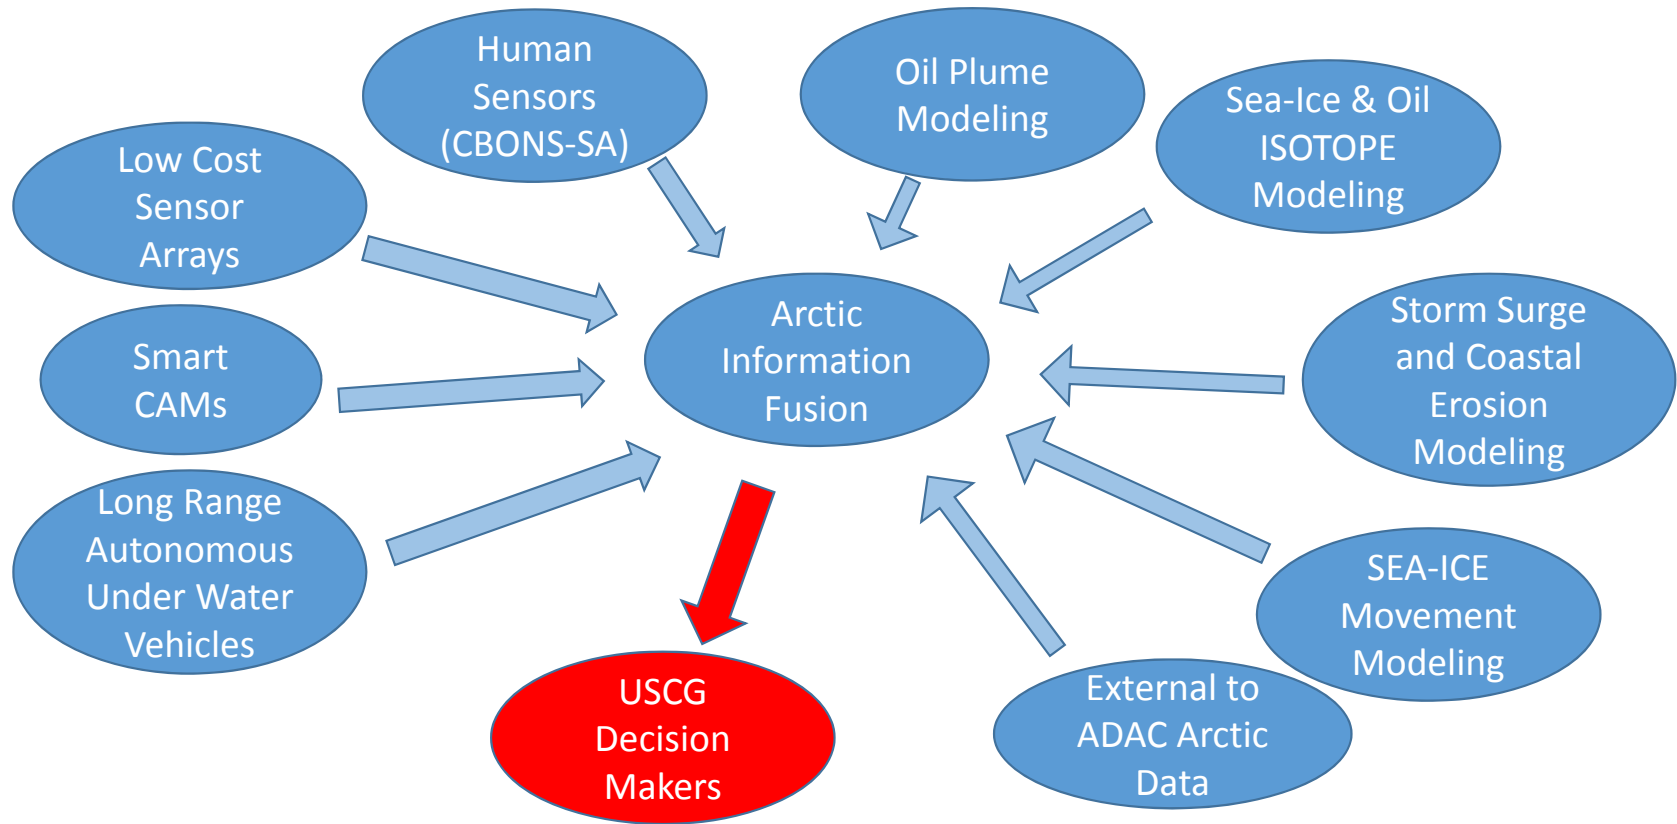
Human Sensors (CBONS-SA)

Oil Plume Modeling

Sea-Ice & Oil ISOTOPE Modeling

Low Cost Sensor Arrays

Arctic Information Fusion

Storm Surge and Coastal Erosion Modeling

Smart CAMs

Long Range Autonomous Under Water Vehicles

SEA-ICE Movement Modeling

USCG Decision Makers

External to ADAC Arctic Data